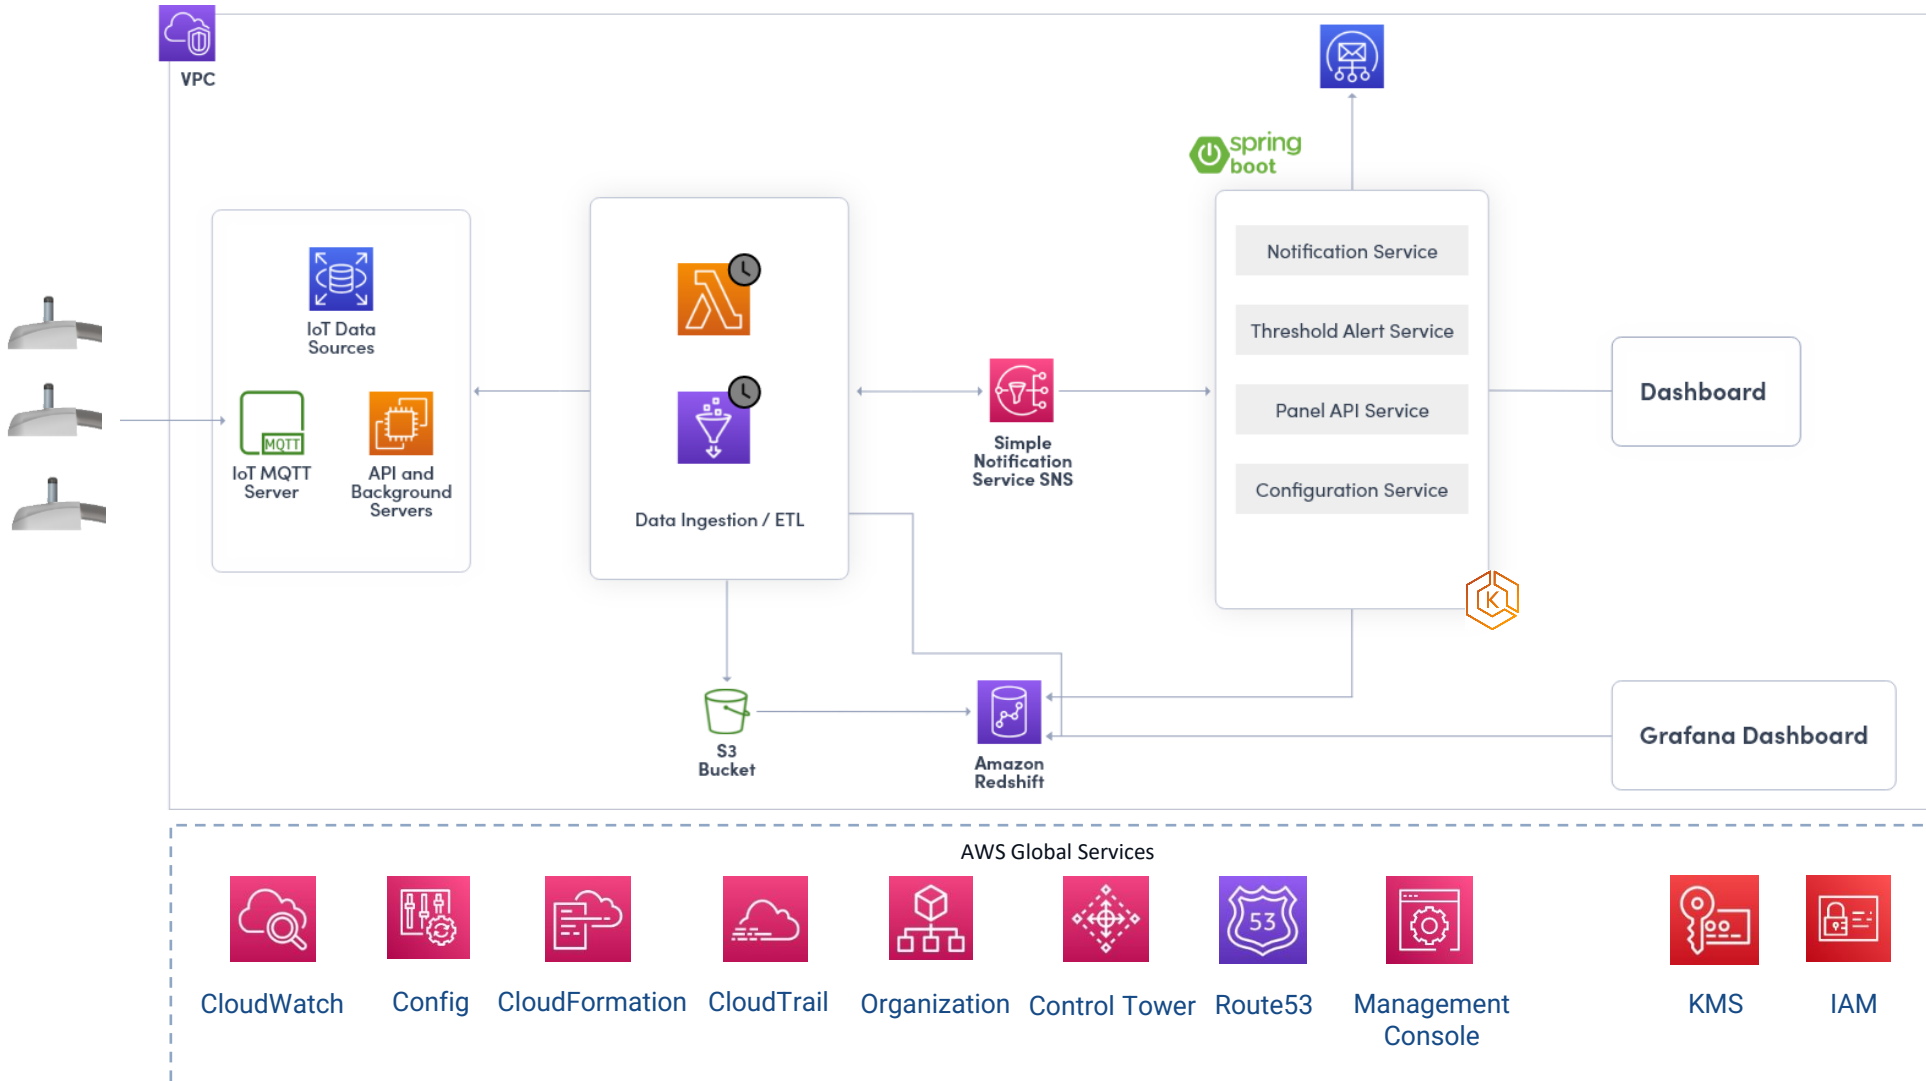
VPC

spring boot

IoT Data Sources

MQTT

IoT MQTT Server

API and Background Servers

Data Ingestion / ETL

Simple Notification Service SNS

Notification Service

Threshold Alert Service

Panel API Service

Configuration Service

Dashboard

K

S3 Bucket

Amazon Redshift

Grafana Dashboard

AWS Global Services

CloudWatch

Config

CloudFormation

CloudTrail

Organization

Control Tower

53

Route53

Management Console

KMS

IAM